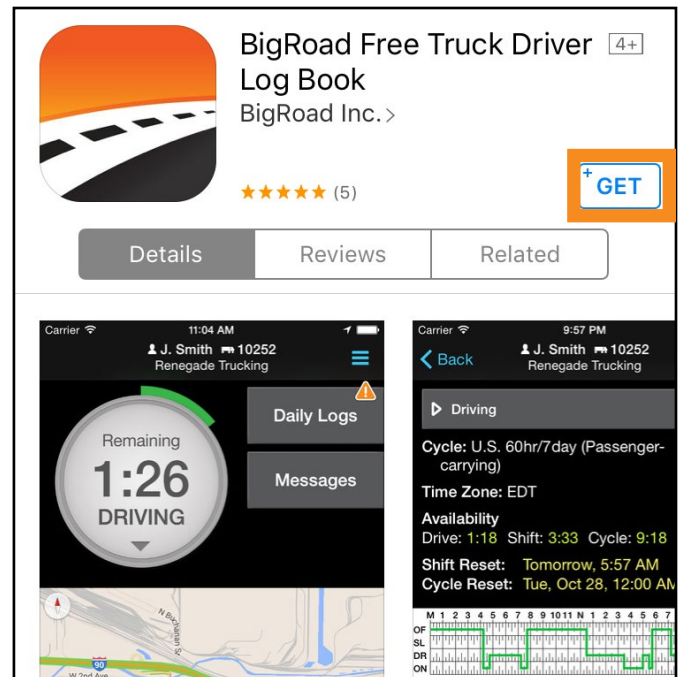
BigRoad Free Truck Driver Log Book 4+

BigRoad Inc. >

★★★★★ (5)

+ GET

Details | Reviews | Related

Carrier 11:04 AM

J. Smith 10252
Renegade Trucking

Remaining
1:26
DRIVING

Daily Logs

Messages

N Buchanan St

90

W 2nd Ave

Carrier 9:57 PM

< Back J. Smith 10252
Renegade Trucking

Driving

Cycle: U.S. 60hr/7day (Passenger-carrying)

Time Zone: EDT

Availability
Drive: 1:18 Shift: 3:33 Cycle: 9:18

Shift Reset: Tomorrow, 5:57 AM
Cycle Reset: Tue, Oct 28, 12:00 AM

M 1 2 3 4 5 6 7 8 9 10 11 N 1 2 3 4 5 6 7
OF
SL
DR
ON